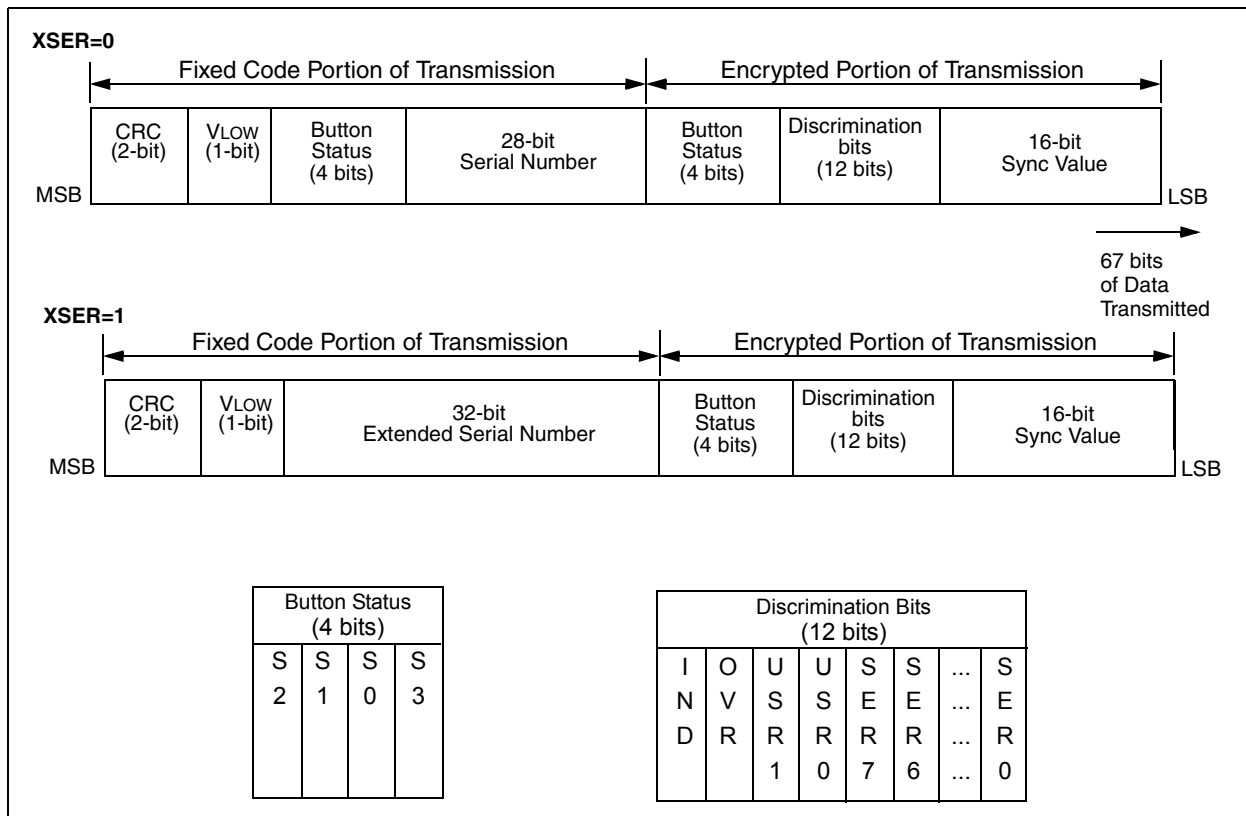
XSER=0

Fixed Code Portion of Transmission

Encrypted Portion of Transmission

| CRC (2-bit) | VLOW (1-bit) | Button Status (4 bits) | 28-bit Serial Number | Button Status (4 bits) | Discrimination bits (12 bits) | 16-bit Sync Value |
|---|---|---|---|---|---|---|

MSB

LSB

67 bits of Data Transmitted

XSER=1

Fixed Code Portion of Transmission

Encrypted Portion of Transmission

| CRC (2-bit) | VLOW (1-bit) | 32-bit Extended Serial Number | Button Status (4 bits) | Discrimination bits (12 bits) | 16-bit Sync Value |
|---|---|---|---|---|---|

MSB

LSB

| Button Status (4 bits) | | | |
|---|---|---|---|
| S 2 | S 1 | S 0 | S 3 |

| Discrimination Bits (12 bits) | | | | | | | |
|---|---|---|---|---|---|---|---|
| I N D | O V R | U S R 1 | U S R 0 | S E R 7 | S E R 6 | ... ... ... ... | S E R 0 |